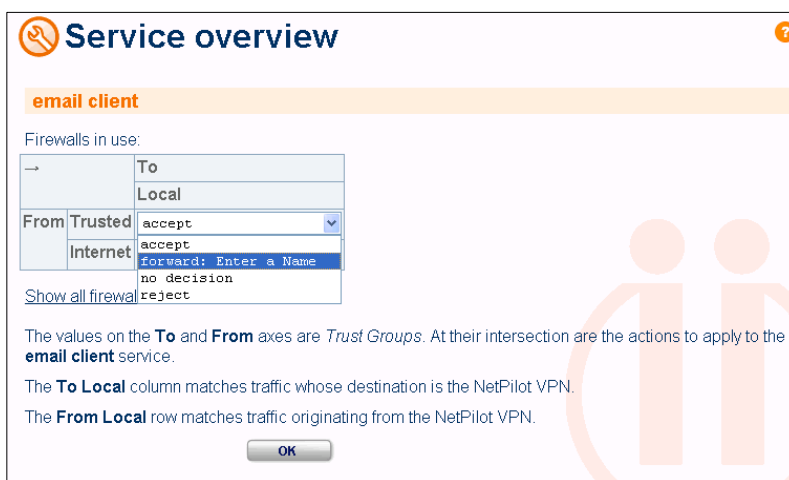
Service overview

email client

Firewalls in use:

| → | | To |
|---|---|---|
| | | Local |
| From | Trusted | accept |
| | Internet | |

accept
forward: Enter a Name
no decision
reject

Show all firewal

The values on the **To** and **From** axes are *Trust Groups*. At their intersection are the actions to apply to the **email client** service.

The **To Local** column matches traffic whose destination is the NetPilot VPN.

The **From Local** row matches traffic originating from the NetPilot VPN.

OK